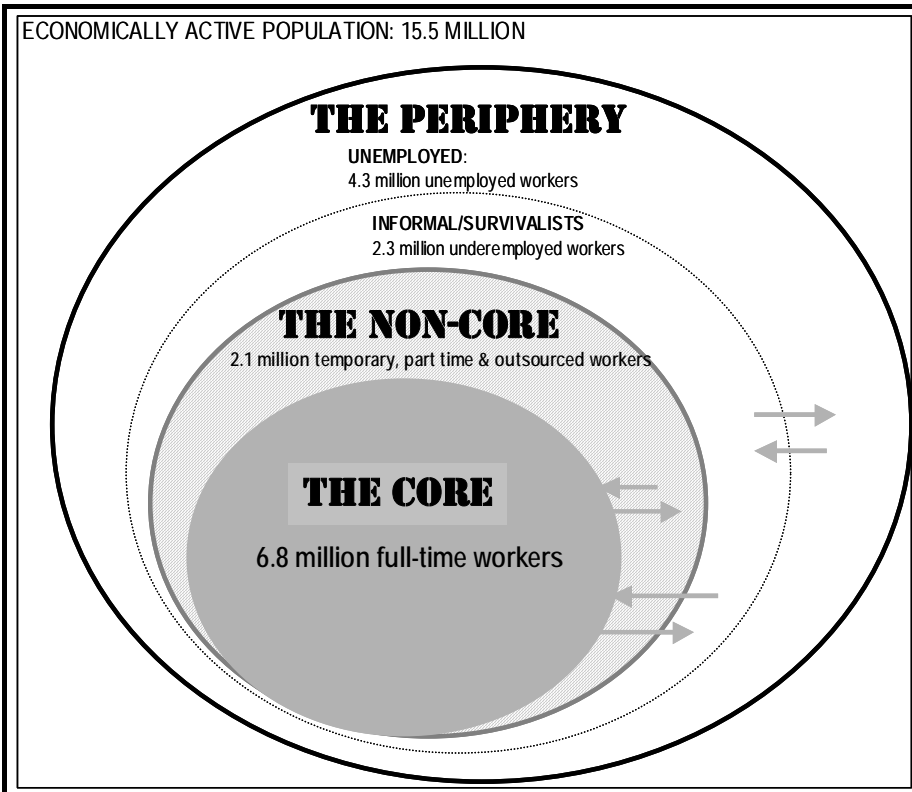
ECONOMICALLY ACTIVE POPULATION: 15.5 MILLION

THE PERIPHERY

UNEMPLOYED:
4.3 million unemployed workers

INFORMAL/SURVIVALISTS
2.3 million underemployed workers

THE NON-CORE
2.1 million temporary, part time & outsourced workers

THE CORE

6.8 million full-time workers